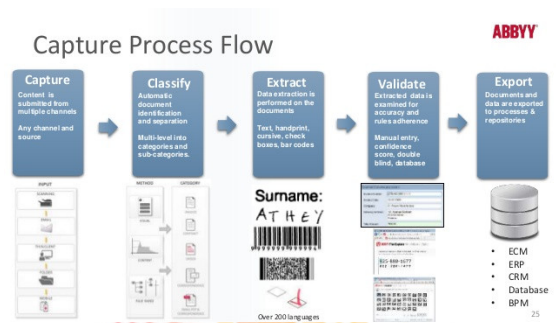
Capture Process Flow

ABBYY

Capture

Content is submitted from multiple channels

Any channel and source

Classify

Automatic document identification and separation

Multi-level into categories and sub-categories.

Extract

Data extraction is performed on the documents

Text, handprint, cursive, check boxes, bar codes

Validate

Extracted data is examined for accuracy and rules adherence

Manual entry, confidence score, double blind, database

Export

Documents and data are exported to processes & repositories

INPUT

METHOD

CATEGORY

Surname:

ATHEY

Over 200 languages

- ECM
- ERP
- CRM
- Database
- BPM

25